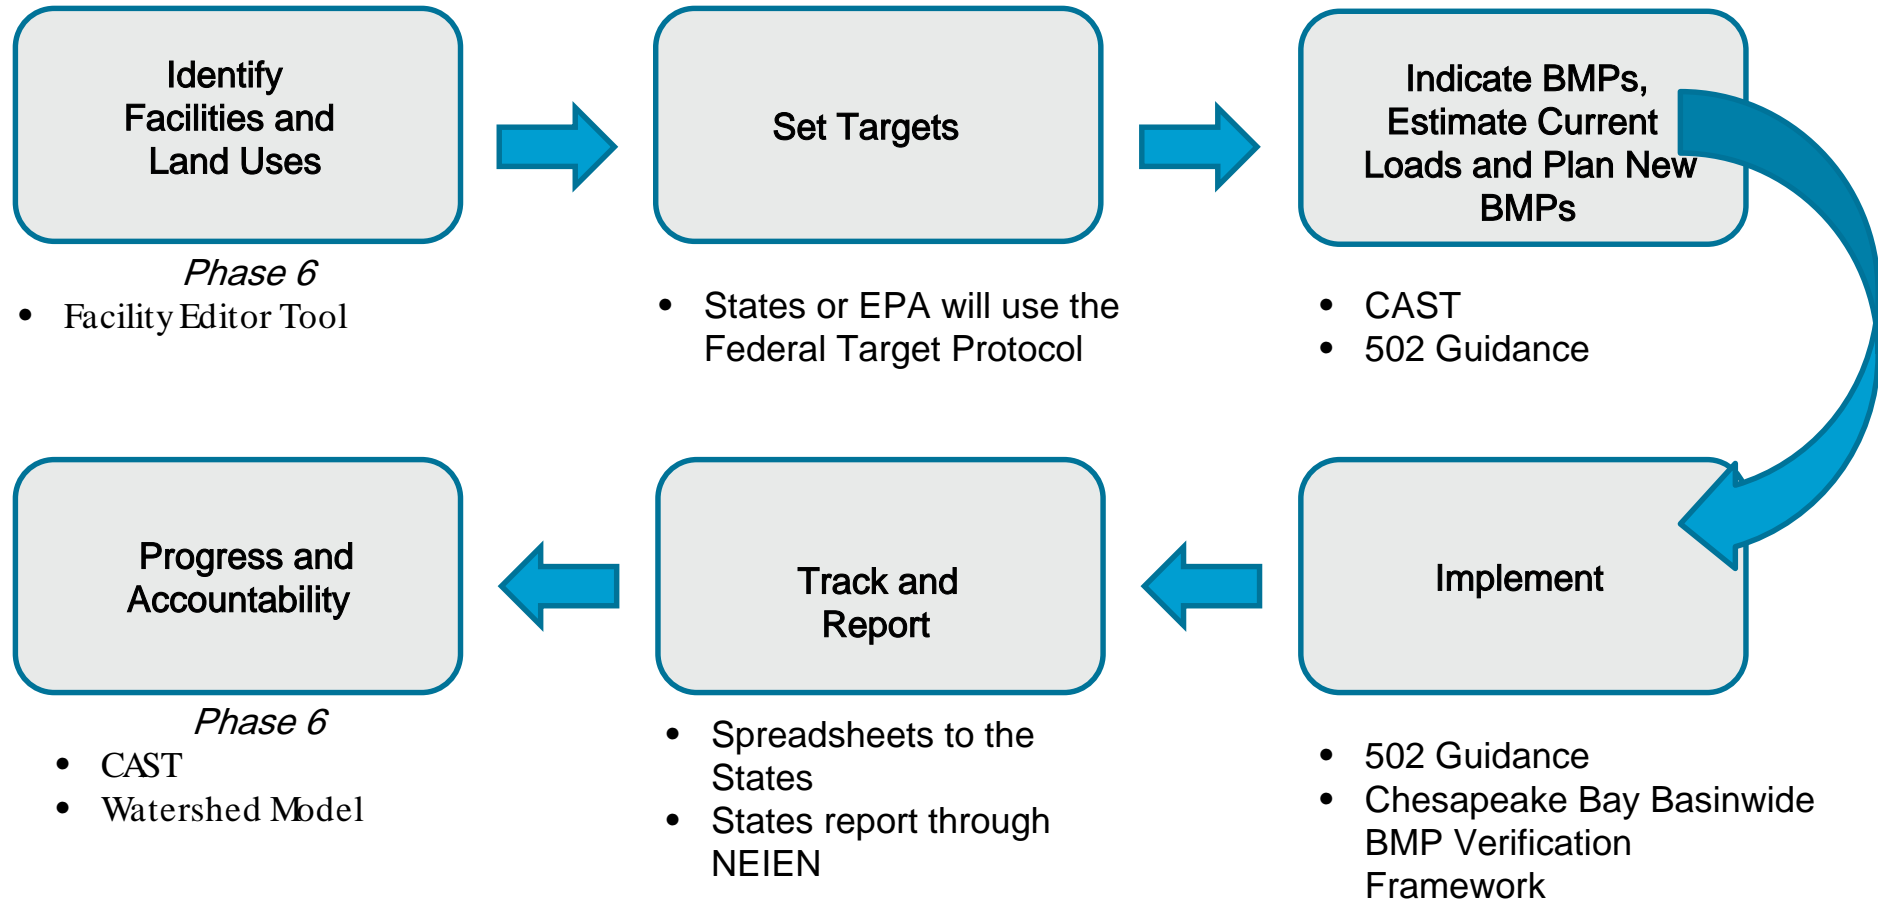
Identify Facilities and Land Uses

*Phase 6*

- Facility Editor Tool

Set Targets

- States or EPA will use the Federal Target Protocol

Indicate BMPs, Estimate Current Loads and Plan New BMPs

- CAST
- 502 Guidance

Implement

- 502 Guidance
- Chesapeake Bay Basinwide BMP Verification Framework

Track and Report

- Spreadsheets to the States
- States report through NEIEN

Progress and Accountability

*Phase 6*

- CAST
- Watershed Model